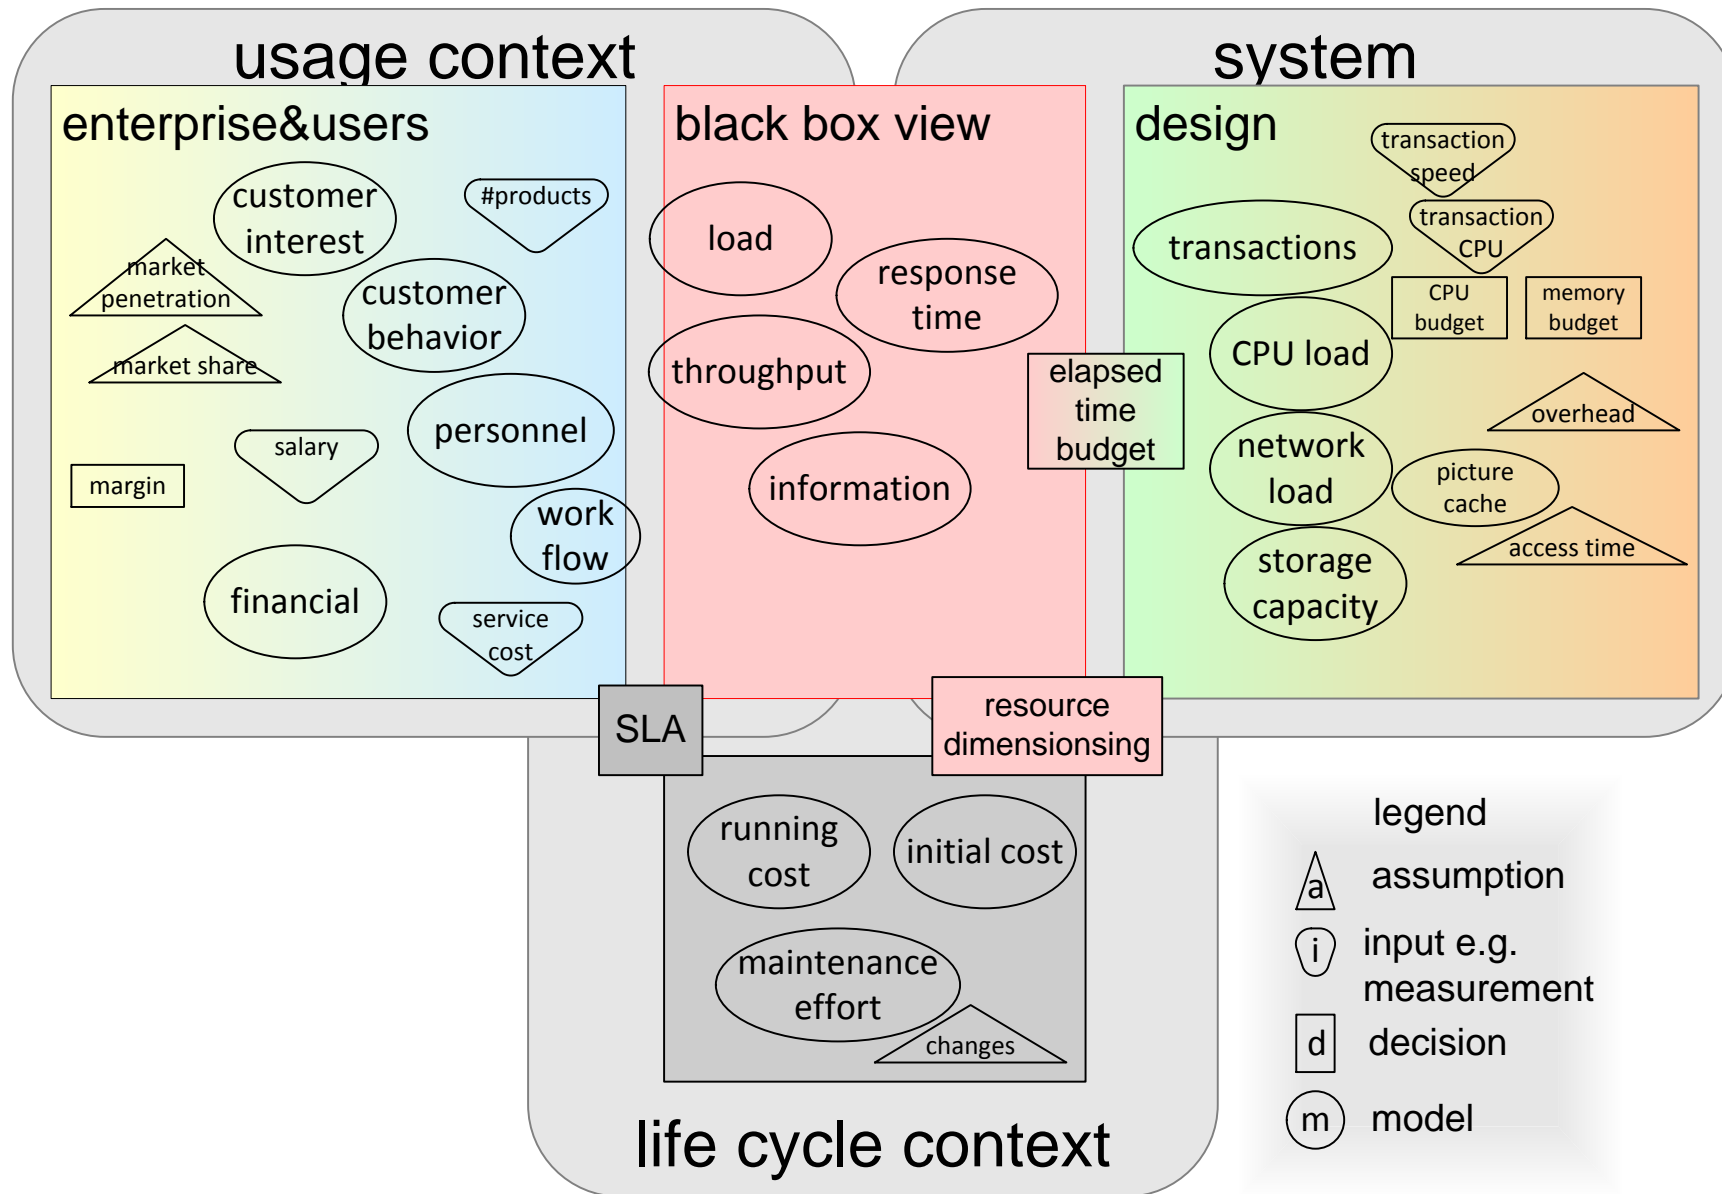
usage context

enterprise&users

customer interest

#products

market penetration

customer behavior

market share

personnel

salary

margin

work flow

financial

service cost

black box view

load

response time

throughput

elapsed time budget

information

system

design

transaction speed

transactions

transaction CPU

CPU budget

memory budget

CPU load

overhead

network load

picture cache

access time

storage capacity

SLA

resource dimensioning

running cost

initial cost

maintenance effort

changes

life cycle context

legend

a assumption

i input e.g. measurement

d decision

m model